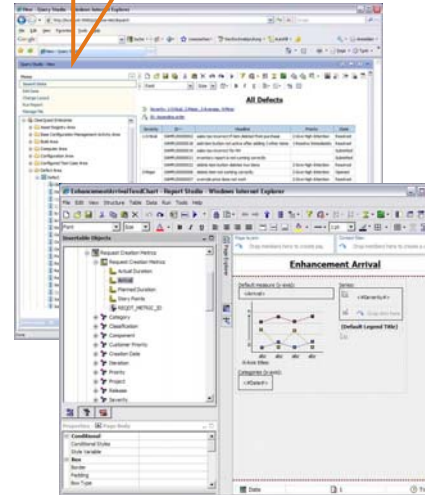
New - Query Studio - Windows Internet Explorer

Query Studio - New

All Defects

EnhancementArrivalTrendChart - Report Studio - Windows Internet Explorer

File Edit View Structure Table Data Run Tools Help

Insertable Objects

Request Creation Metrics

Request Creation Metrics

Actual Duration

Arrival

Planned Duration

Story Points

REQST_METRIC_ID

Category

Classification

Component

Customer Priority

Creation Date

Iteration

Priority

Project

Release

Severity

Enhancement Arrival

Default measure (y-axis):

<Arrival>

Series:

<#Severity#>

[Default Legend Title]

Categories (x-axis):

<#Date#>

Properties - Page Body

Conditional

Conditional Styles

Style Variable

Box

Border

Padding

Box Type